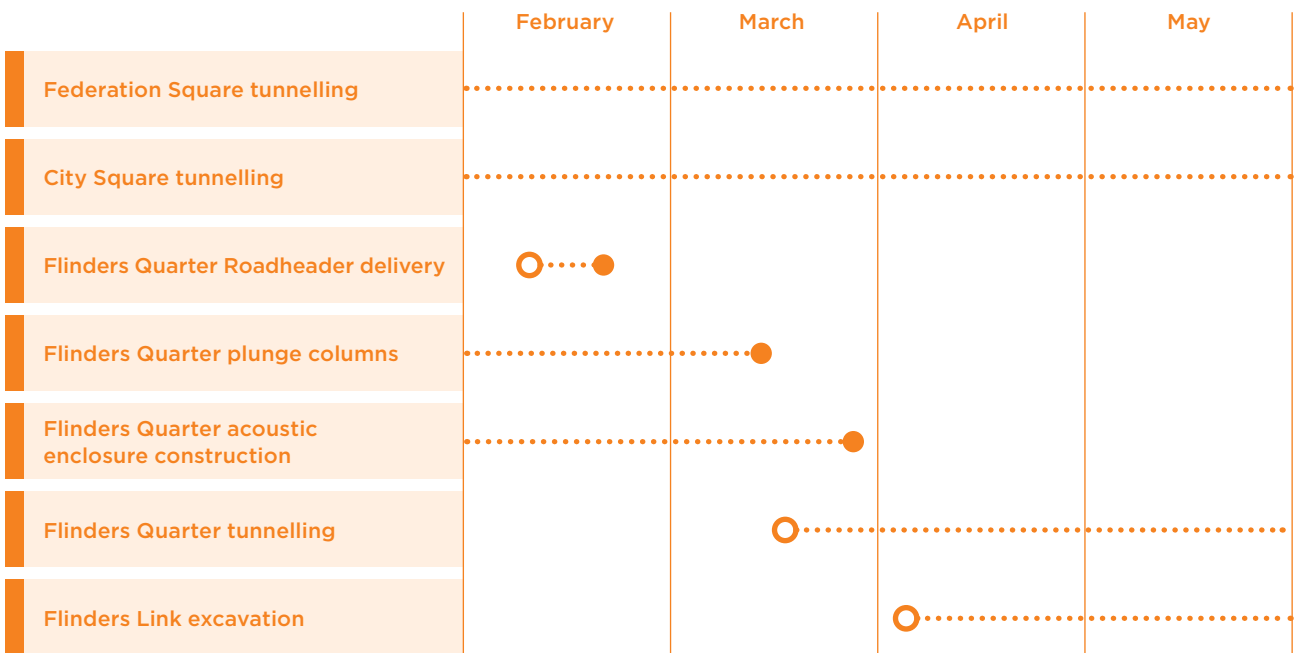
| | February | March | April | May |
|---|---|---|---|---|
| Federation Square tunnelling | | | | |
| City Square tunnelling | | | | |
| Flinders Quarter Roadheader delivery | | | | |
| Flinders Quarter plunge columns | | | | |
| Flinders Quarter acoustic enclosure construction | | | | |
| Flinders Quarter tunnelling | | | | |
| Flinders Link excavation | | | | |